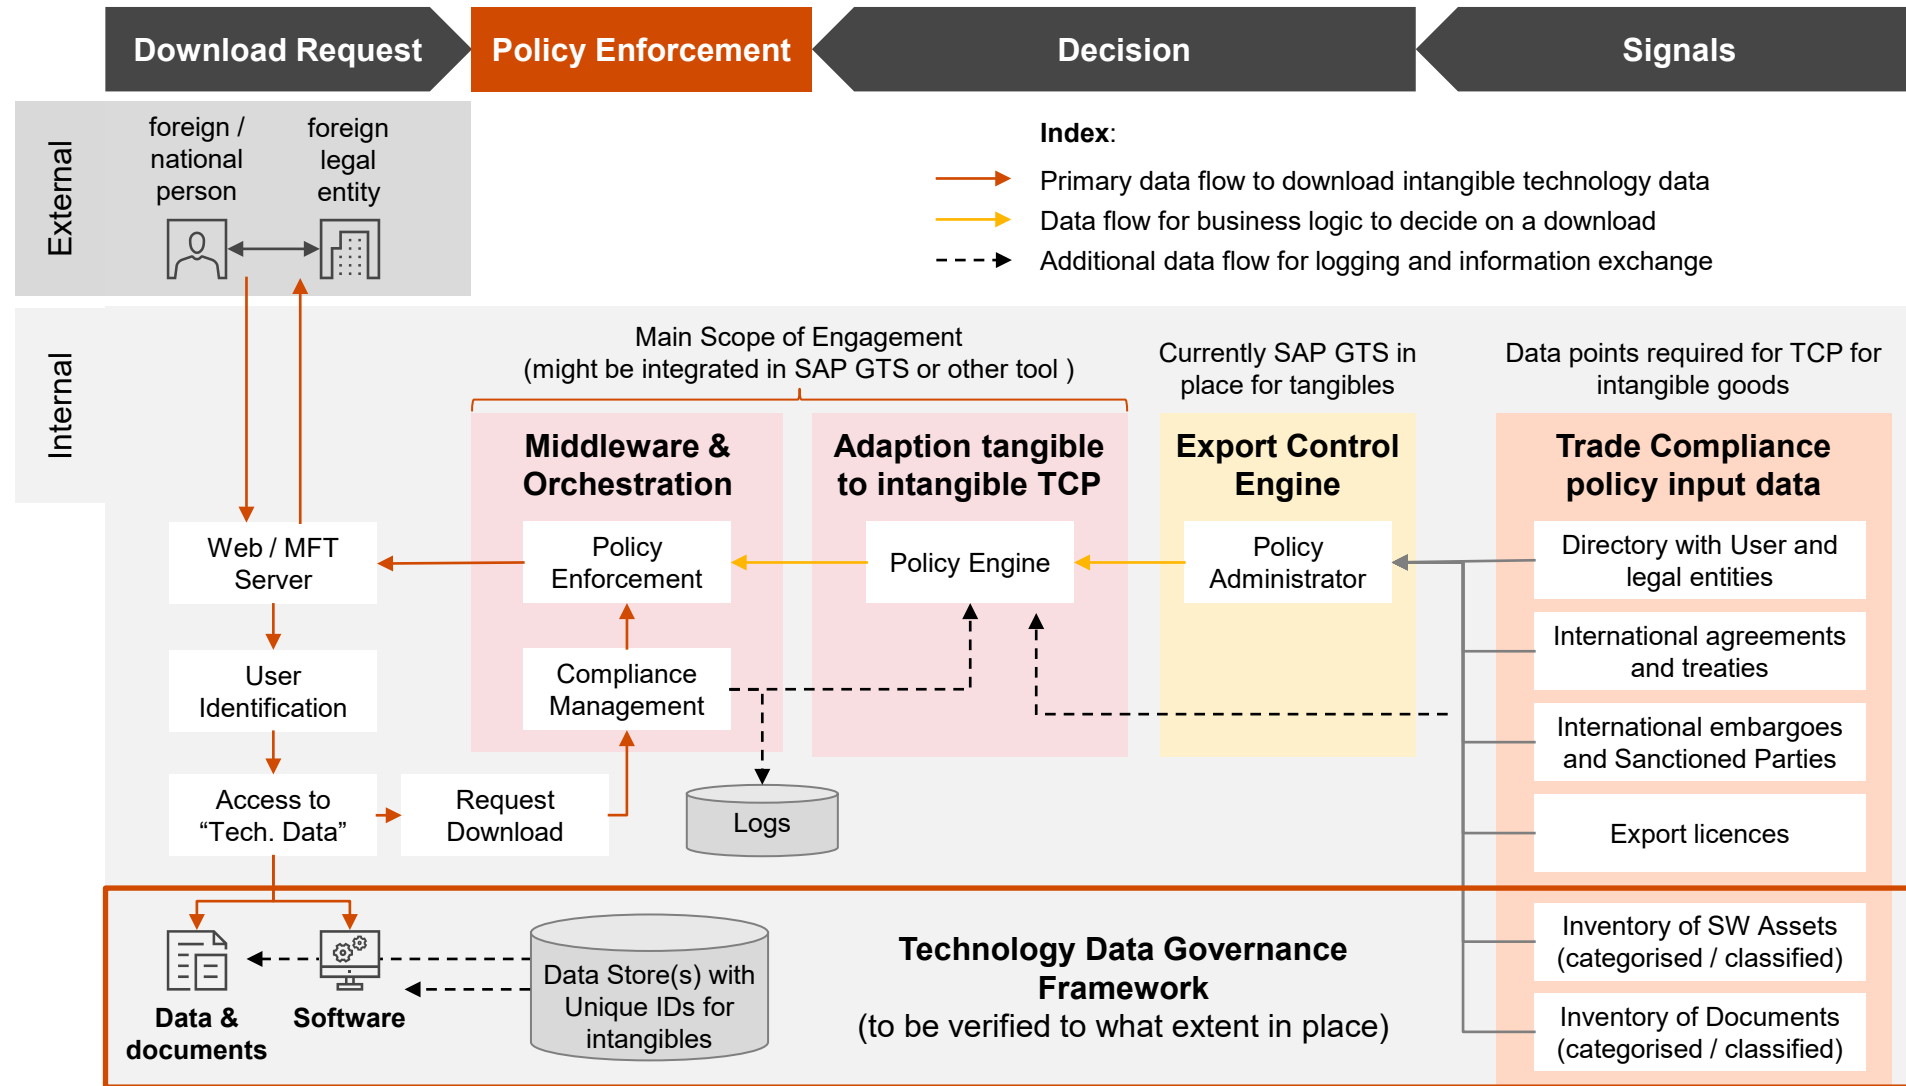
Download Request

Policy Enforcement

Decision

Signals

External

foreign / national person

foreign legal entity

Index:

Primary data flow to download intangible technology data

Data flow for business logic to decide on a download

Additional data flow for logging and information exchange

Internal

Main Scope of Engagement (might be integrated in SAP GTS or other tool )

Currently SAP GTS in place for tangibles

Data points required for TCP for intangible goods

Middleware & Orchestration

Adaption tangible to intangible TCP

Export Control Engine

Trade Compliance policy input data

Web / MFT Server

Policy Enforcement

Policy Engine

Policy Administrator

Directory with User and legal entities

International agreements and treaties

User Identification

Compliance Management

International embargoes and Sanctioned Parties

Access to "Tech. Data"

Request Download

Logs

Export licences

Inventory of SW Assets (categorised / classified)

Data & documents

Software

Data Store(s) with Unique IDs for intangibles

Technology Data Governance Framework
(to be verified to what extent in place)

Inventory of Documents (categorised / classified)